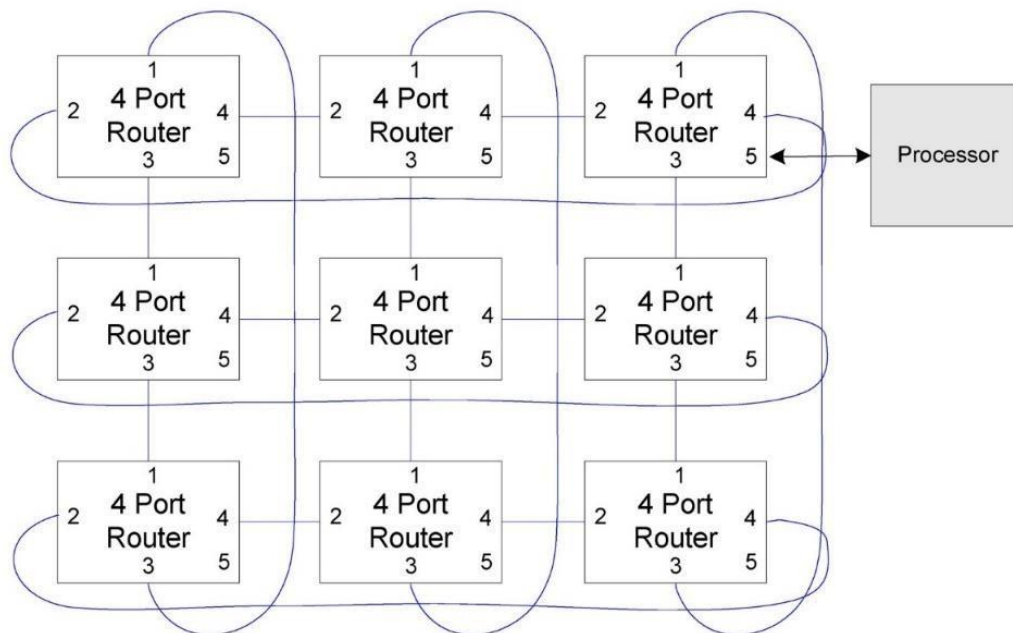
1
2
4 Port
Router
4
5
3

1
2
4 Port
Router
4
5
3

1
2
4 Port
Router
4
5
3

Processor

1
2
4 Port
Router
4
5
3

1
2
4 Port
Router
4
5
3

1
2
4 Port
Router
4
5
3

1
2
4 Port
Router
4
5
3

1
2
4 Port
Router
4
5
3

1
2
4 Port
Router
4
5
3